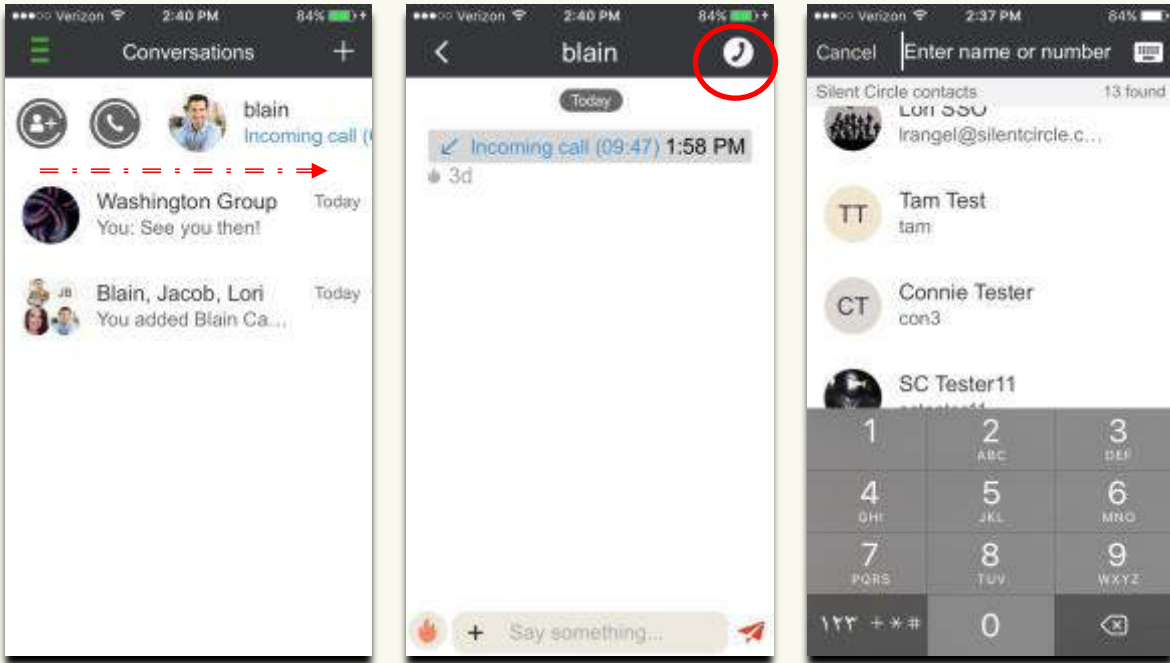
●●●○○ Verizon 2:40 PM 84%

Conversations +

blain
Incoming call (

JB

Washington Group Today
You: See you then!

Blain, Jacob, Lori Today
You added Blain Ca...

●●●○○ Verizon 2:40 PM 84%

blain

Today

Incoming call (09:47) 1:58 PM
3d

+ Say something...

●●●○○ Verizon 2:37 PM 84%

Cancel Enter name or number

Silent Circle contacts 13 found

Lori SSO
lrangel@silentcircle.c...

TT Tam Test
tam

CT Connie Tester
con3

SC Tester11

| 1 | 2 ABC | 3 DEF |
|---|---|---|
| 4 GHI | 5 JKL | 6 MNO |
| 7 PQRS | 8 TUV | 9 WXYZ |
| ١٢٣ + * # | 0 | |